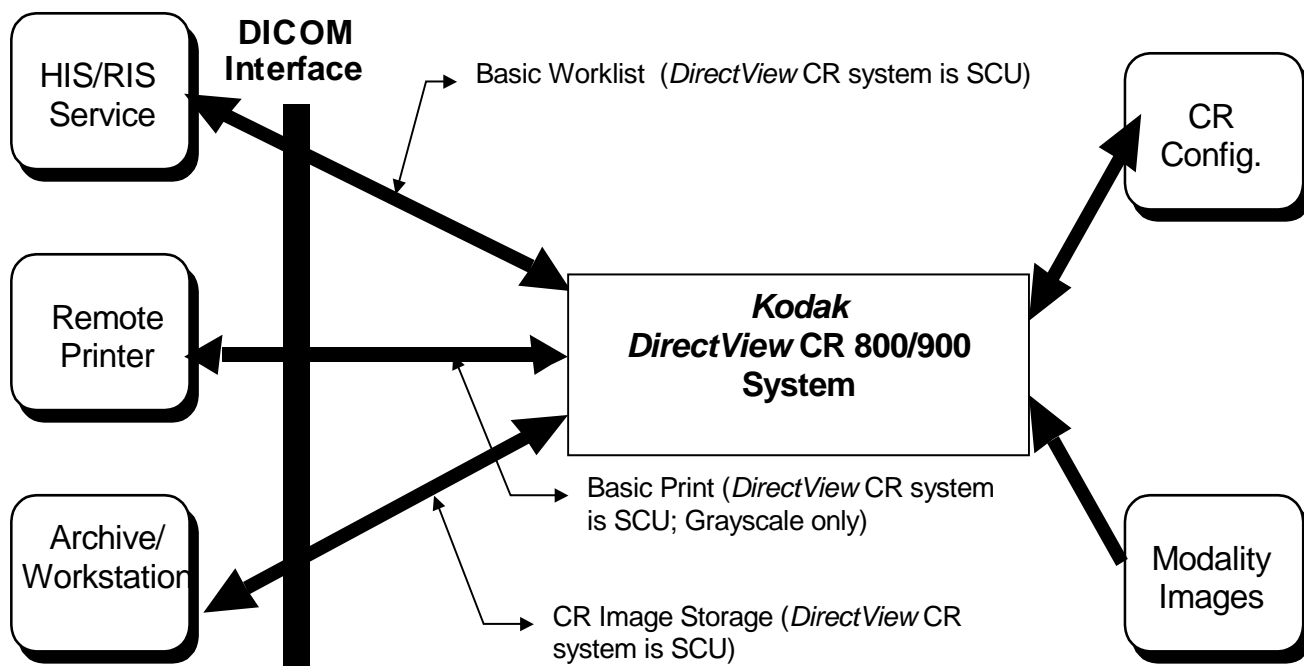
HIS/RIS Service

DICOM Interface

Basic Worklist (*DirectView* CR system is SCU)

CR Config.

Remote Printer

*Kodak DirectView* CR 800/900 System

Basic Print (*DirectView* CR system is SCU; Grayscale only)

Archive/ Workstation

Modality Images

CR Image Storage (*DirectView* CR system is SCU)